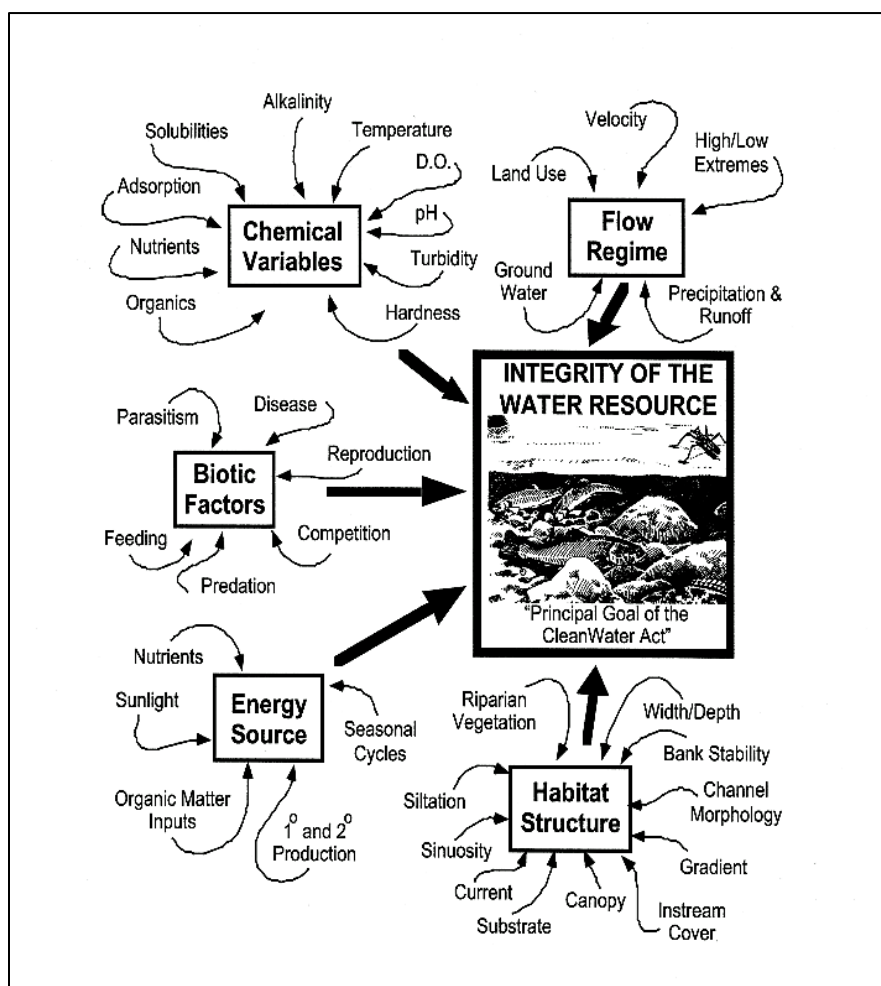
Alkalinity

Solubilities

Temperature

D.O.

Adsorption

pH

Chemical Variables

Nutrients

Turbidity

Organics

Hardness

Velocity

Land Use

High/Low Extremes

Flow Regime

Ground Water

Precipitation & Runoff

INTEGRITY OF THE WATER RESOURCE

"Principal Goal of the CleanWater Act"

Parasitism

Disease

Reproduction

Biotic Factors

Feeding

Competition

Predation

Nutrients

Sunlight

Energy Source

Seasonal Cycles

Organic Matter Inputs

$1^o$ and $2^o$ Production

Riparian Vegetation

Width/Depth

Bank Stability

Siltation

Habitat Structure

Channel Morphology

Sinuosity

Gradient

Current

Substrate

Canopy

Instream Cover